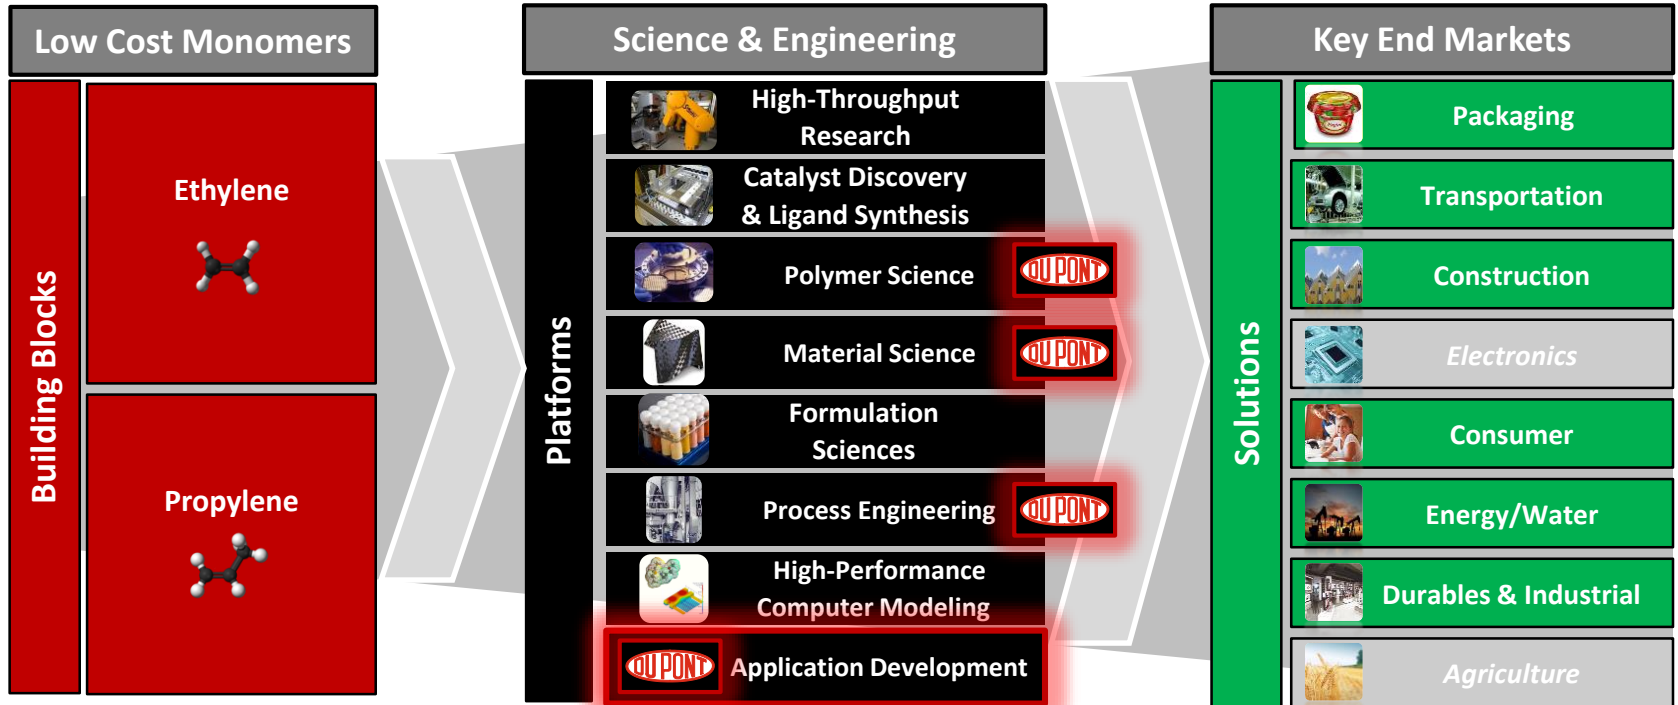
Low Cost Monomers

Building Blocks

Ethylene

Propylene

Science & Engineering

Platforms

High-Throughput Research

Catalyst Discovery & Ligand Synthesis

Polymer Science

DUPONT

Material Science

DUPONT

Formulation Sciences

Process Engineering

DUPONT

High-Performance Computer Modeling

DUPONT

Application Development

Key End Markets

Solutions

Packaging

Transportation

Construction

Electronics

Consumer

Energy/Water

Durables & Industrial

Agriculture